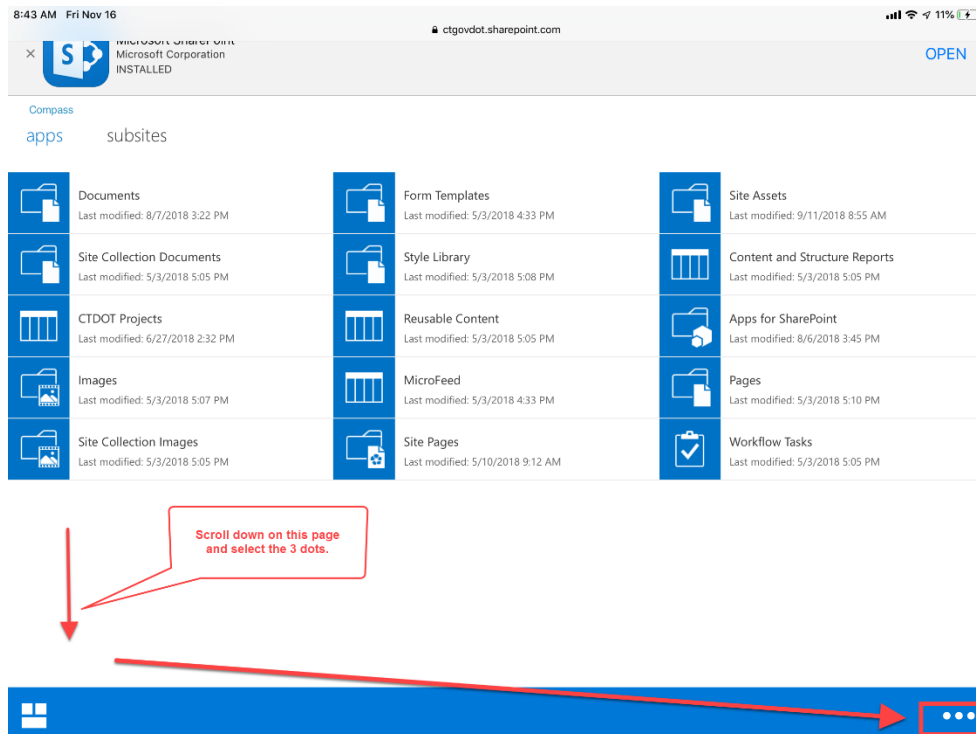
8:43 AM Fri Nov 16

ctgovdot.sharepoint.com

11%

×

Microsoft SharePoint
Microsoft Corporation
INSTALLED

OPEN

Compass

apps subsites

| Documents<br>Last modified: 8/7/2018 3:22 PM | Form Templates<br>Last modified: 5/3/2018 4:33 PM | Site Assets<br>Last modified: 9/11/2018 8:55 AM |
|---|---|---|
| Site Collection Documents<br>Last modified: 5/3/2018 5:05 PM | Style Library<br>Last modified: 5/3/2018 5:08 PM | Content and Structure Reports<br>Last modified: 5/3/2018 5:05 PM |
| CTDOT Projects<br>Last modified: 6/27/2018 2:32 PM | Reusable Content<br>Last modified: 5/3/2018 5:05 PM | Apps for SharePoint<br>Last modified: 8/6/2018 3:45 PM |
| Images<br>Last modified: 5/3/2018 5:07 PM | MicroFeed<br>Last modified: 5/3/2018 4:33 PM | Pages<br>Last modified: 5/3/2018 5:10 PM |
| Site Collection Images<br>Last modified: 5/3/2018 5:05 PM | Site Pages<br>Last modified: 5/10/2018 9:12 AM | Workflow Tasks<br>Last modified: 5/3/2018 5:05 PM |

Scroll down on this page and select the 3 dots.